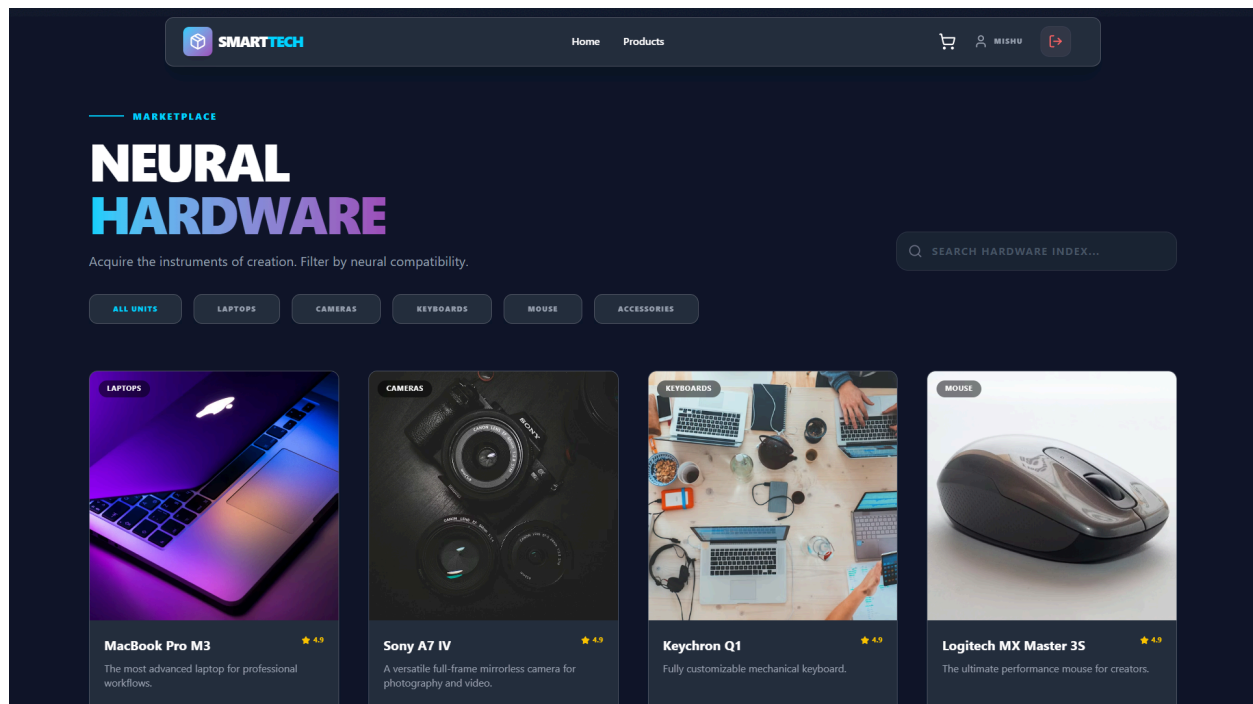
SMARTTECH

Home Products

MISHU

MARKETPLACE

NEURAL
HARDWARE

Acquire the instruments of creation. Filter by neural compatibility.

SEARCH HARDWARE INDEX...

ALL UNITS LAPTOPS CAMERAS KEYBOARDS MOUSE ACCESSORIES

LAPTOPS

MacBook Pro M3 ★ 4.9

The most advanced laptop for professional workflows.

CAMERAS

Sony A7 IV ★ 4.9

A versatile full-frame mirrorless camera for photography and video.

KEYBOARDS

Keychron Q1 ★ 4.9

Fully customizable mechanical keyboard.

MOUSE

Logitech MX Master 3S ★ 4.9

The ultimate performance mouse for creators.